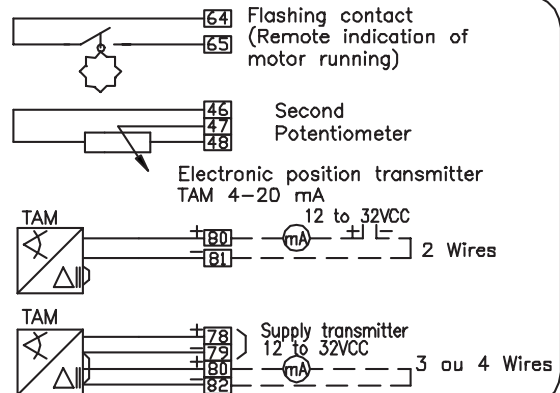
64 Flashing contact
65 (Remote indication of motor running)

46 Second
47 Potentiometer
48

Electronic position transmitter
TAM 4–20 mA

TAM
+ B0
− B1
mA
12 to 32VCC
+ −
2 Wires

TAM
+ 78
− 79
+ B0
− 82
Supply transmitter
12 to 32VCC
mA
3 ou 4 Wires